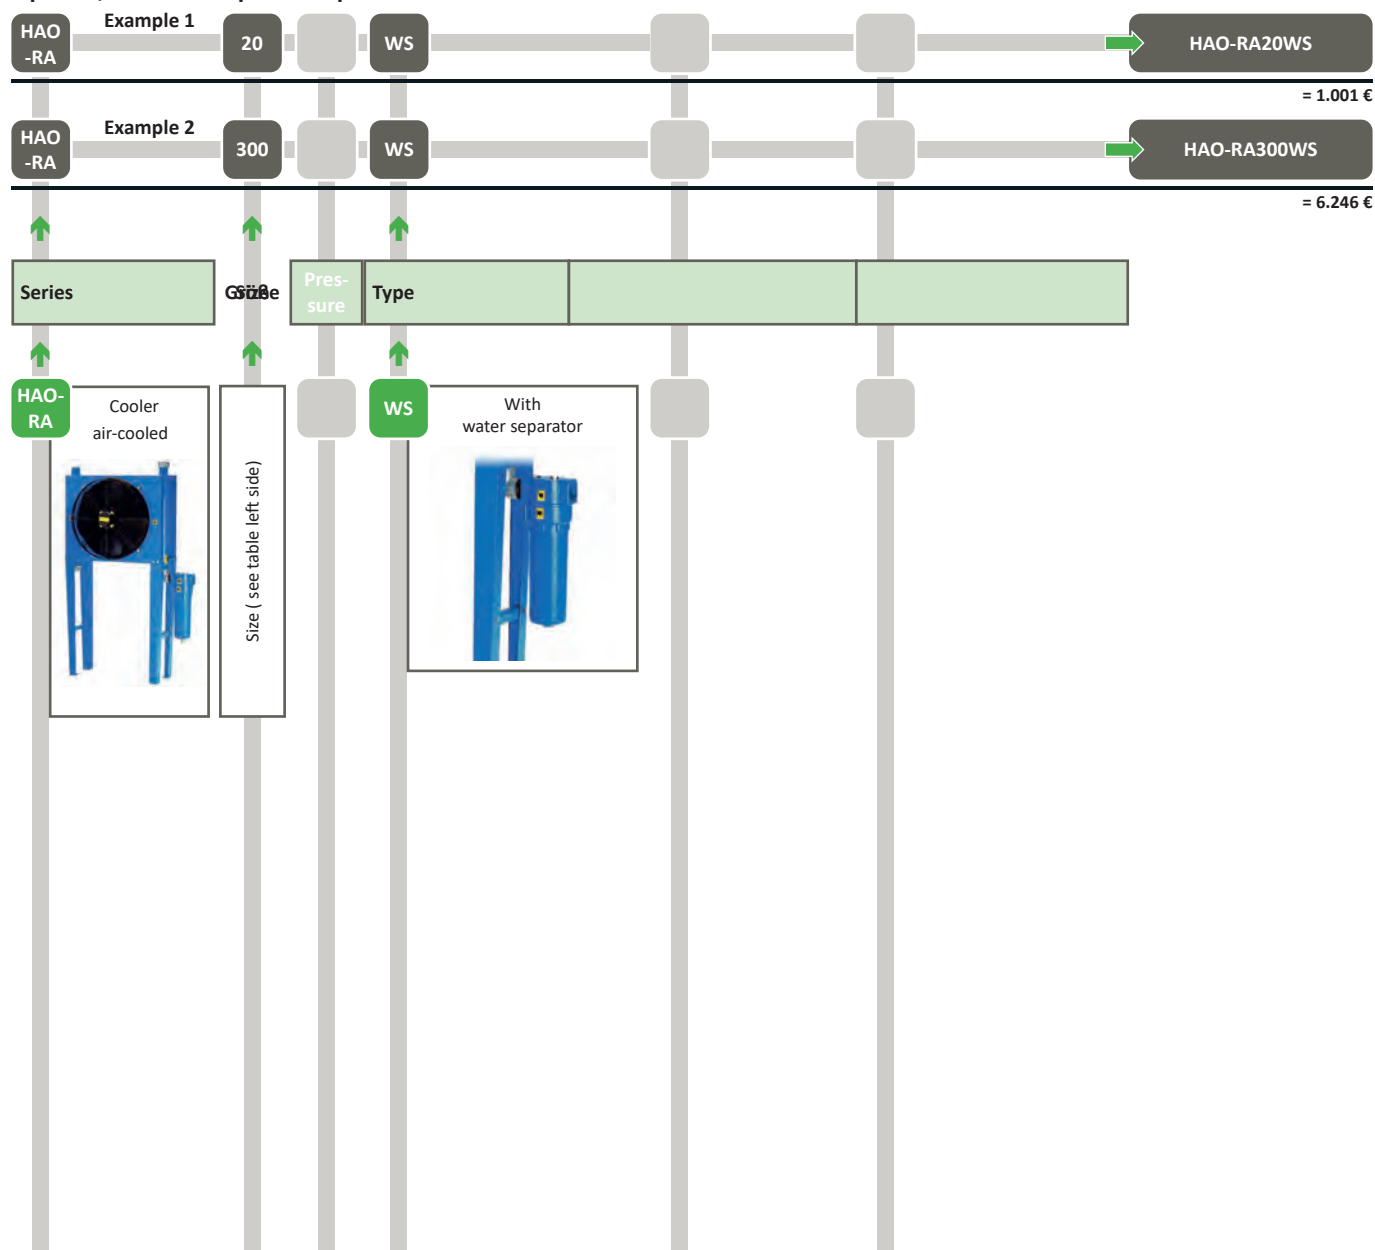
HAO -RA Example 1 20 WS HAO-RA20WS

= 1.001 €

HAO -RA Example 2 300 WS HAO-RA300WS

= 6.246 €

Series

GrößeSize

Pres-sure

Type

HAO-RA

Cooler air-cooled

Size ( see table left side)

WS

With water separator